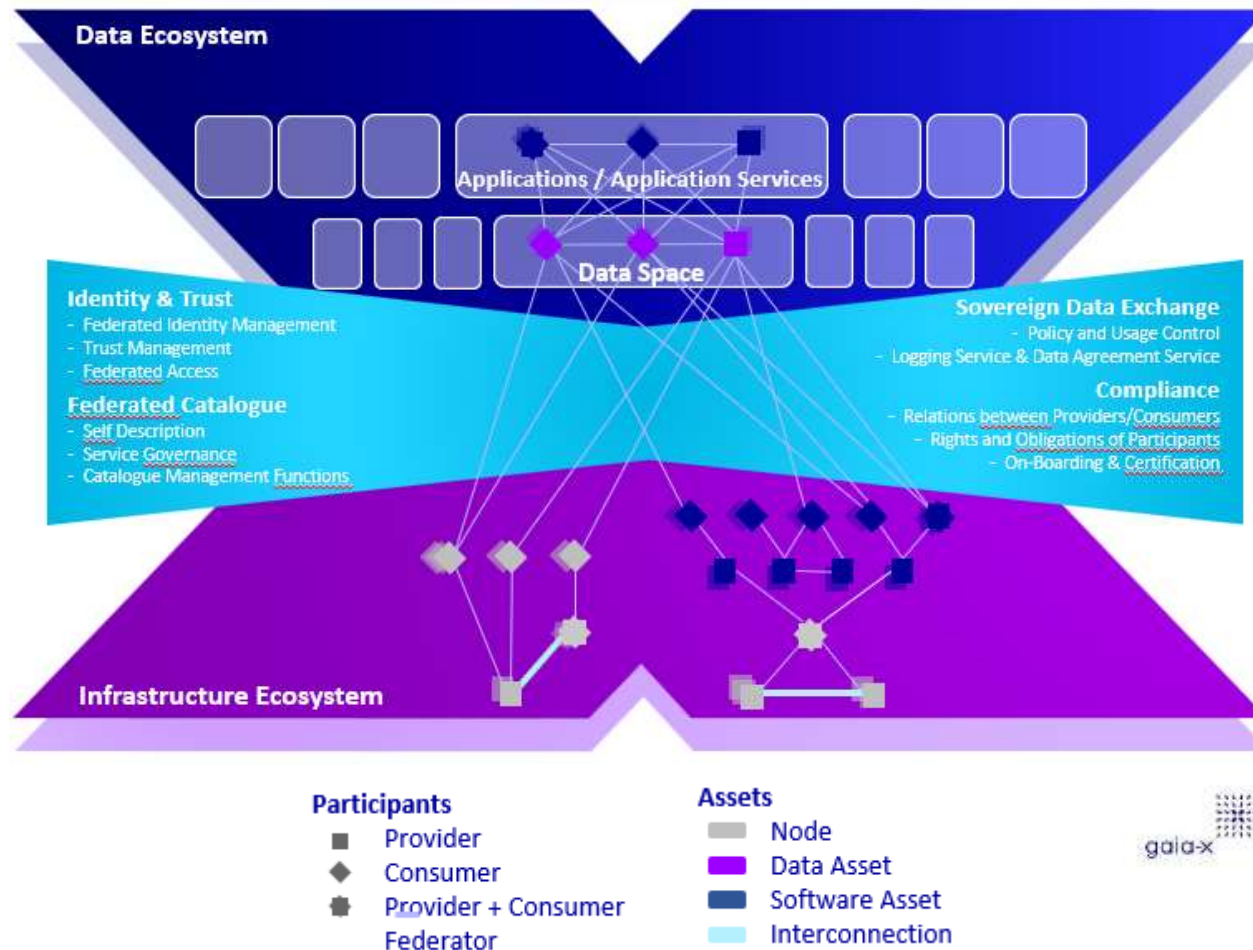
Data Ecosystem

Applications / Application Services

Data Space

Identity & Trust
- Federated Identity Management
- Trust Management
- Federated Access

Federated Catalogue
- Self Description
- Service Governance
- Catalogue Management Functions

Sovereign Data Exchange
- Policy and Usage Control
- Logging Service & Data Agreement Service

Compliance
- Relations between Providers/Consumers
- Rights and Obligations of Participants
- On-Boarding & Certification

Infrastructure Ecosystem

Participants
Provider
Consumer
Provider + Consumer
Federator

Assets
Node
Data Asset
Software Asset
Interconnection

gaia-x